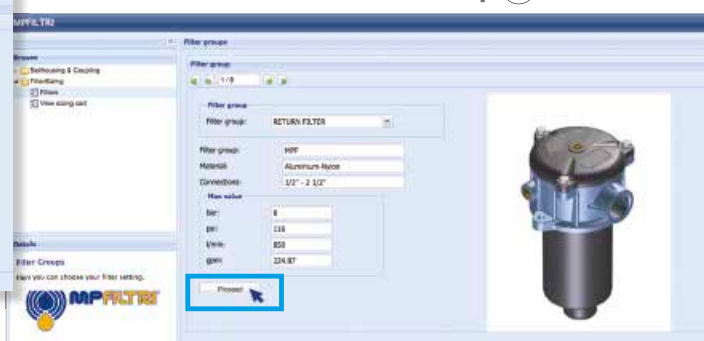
MPFILTRI

Filter groups

Browse

Bellhousing & Coupling

Filtering

Filters

View sizing cart

Filter group

1 / 8

Filter group

Filter group: RETURN FILTER

Filter group: MPF

Material: Aluminium-Nylon

Connections: 1/2" - 2 1/2"

Max value

bar: 8

psi: 116

l/min: 850

gpm: 224.87

Proceed

Details

Filter Groups

Here you can choose your filter setting.

MPFILTRI